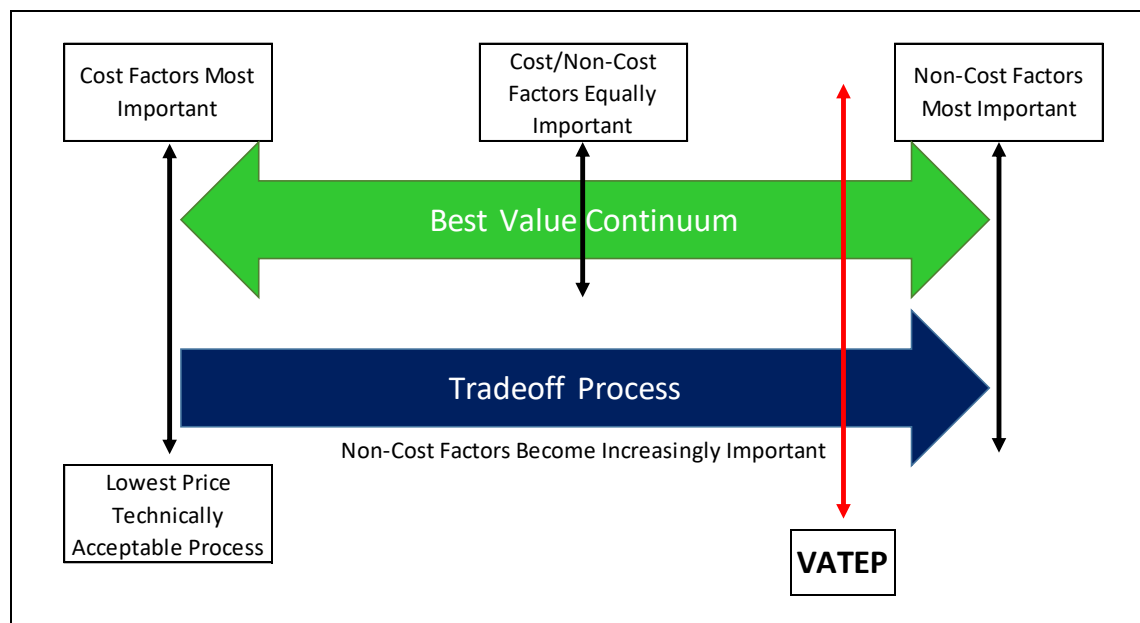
Cost Factors Most Important

Cost/Non-Cost Factors Equally Important

Non-Cost Factors Most Important

Best Value Continuum

Tradeoff Process

Non-Cost Factors Become Increasingly Important

Lowest Price Technically Acceptable Process

VATEP